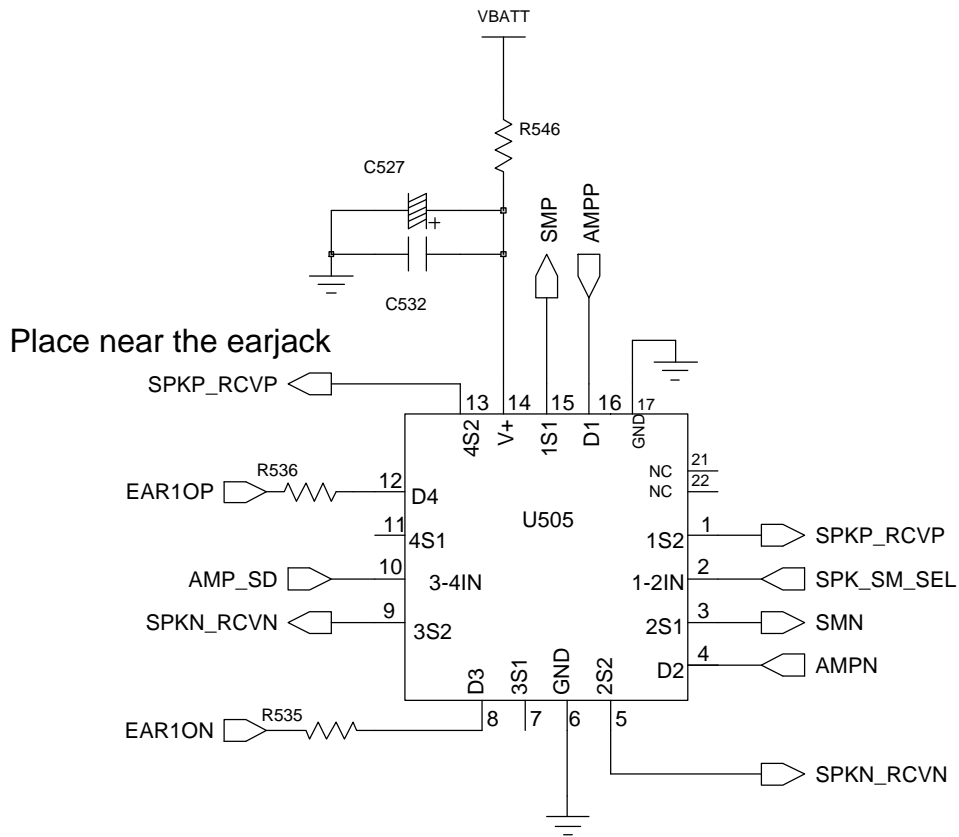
VBATT

R546

C527

+

C532

SMP

AMPP

Place near the earjack

SPKP_RCVP

13 14 15 16 17

4S2 V+ 1S1 D1 GND

NC 21
NC 22

R536

EAR1OP

12 D4

U505

11 4S1

1 1S2 SPKP_RCVP

AMP_SD

10 3-4IN

2 1-2IN SPK_SM_SEL

SPKN_RCVN

9 3S2

3 2S1 SMN

4 D2 AMPN

D3 3S1 GND 2S2

R535

EAR1ON

8 7 6 5

SPKN_RCVN